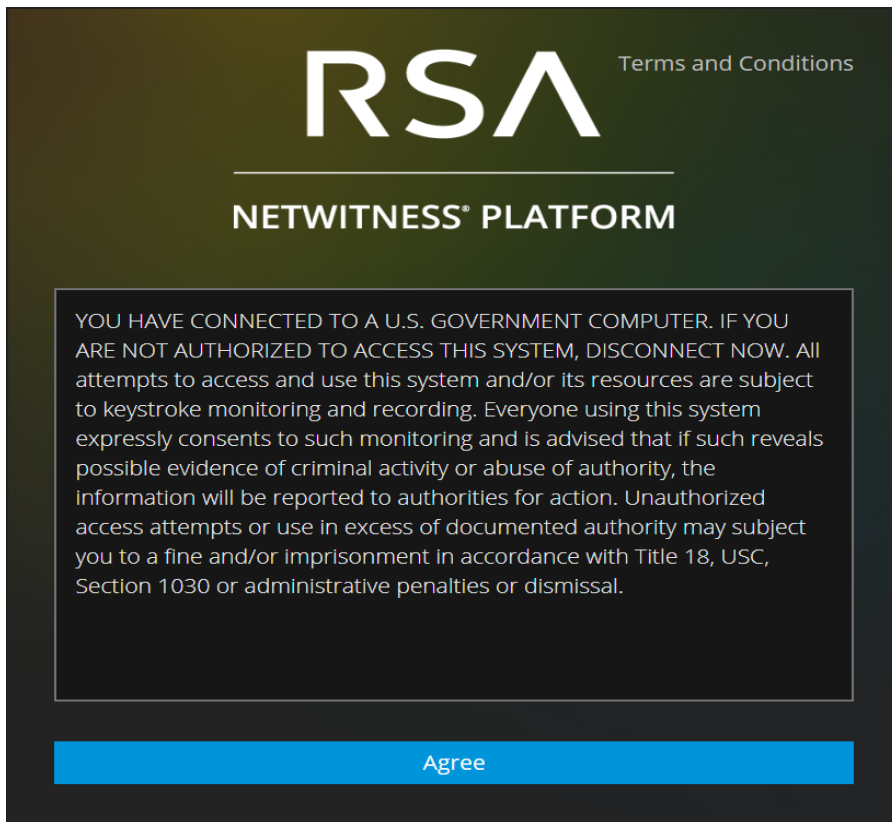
RSA

Terms and Conditions

NETWITNESS® PLATFORM

YOU HAVE CONNECTED TO A U.S. GOVERNMENT COMPUTER. IF YOU ARE NOT AUTHORIZED TO ACCESS THIS SYSTEM, DISCONNECT NOW. All attempts to access and use this system and/or its resources are subject to keystroke monitoring and recording. Everyone using this system expressly consents to such monitoring and is advised that if such reveals possible evidence of criminal activity or abuse of authority, the information will be reported to authorities for action. Unauthorized access attempts or use in excess of documented authority may subject you to a fine and/or imprisonment in accordance with Title 18, USC, Section 1030 or administrative penalties or dismissal.

Agree